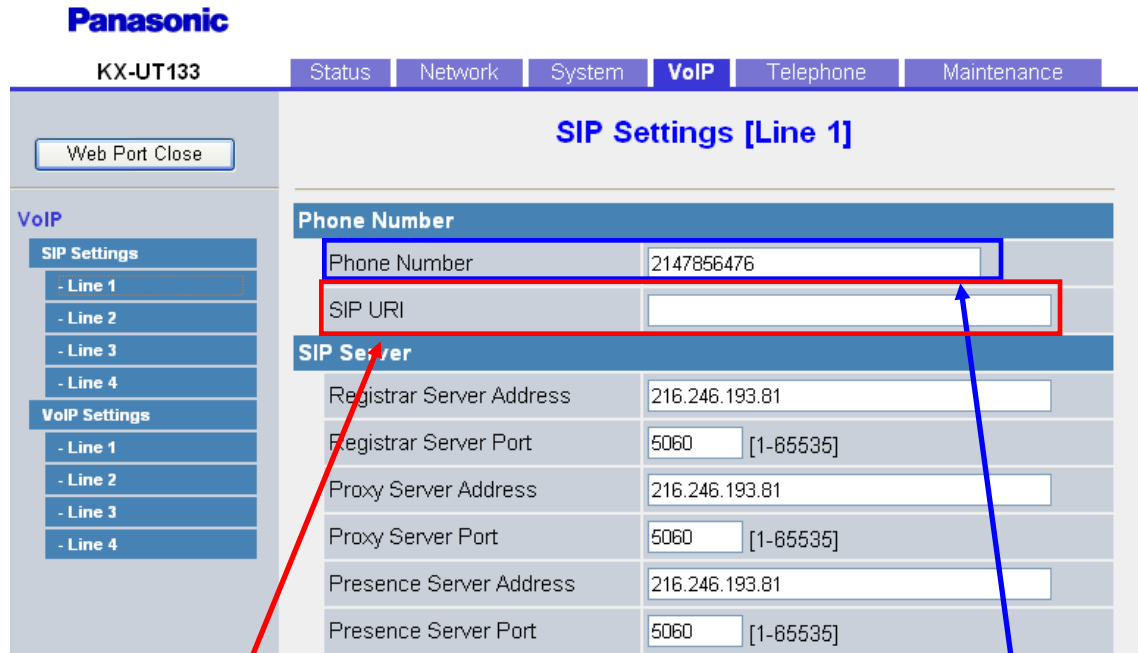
Panasonic

KX-UT133

Status | Network | System | VoIP | Telephone | Maintenance

Web Port Close

VoIP
SIP Settings
- Line 1
- Line 2
- Line 3
- Line 4
VoIP Settings
- Line 1
- Line 2
- Line 3
- Line 4

SIP Settings [Line 1]

Phone Number

| | |
|---|---|
| Phone Number | 2147856476 |
| SIP URI | |

SIP Server

| | |
|---|---|
| Registrar Server Address | 216.246.193.81 |
| Registrar Server Port | 5060 [1-65535] |
| Proxy Server Address | 216.246.193.81 |
| Proxy Server Port | 5060 [1-65535] |
| Presence Server Address | 216.246.193.81 |
| Presence Server Port | 5060 [1-65535] |